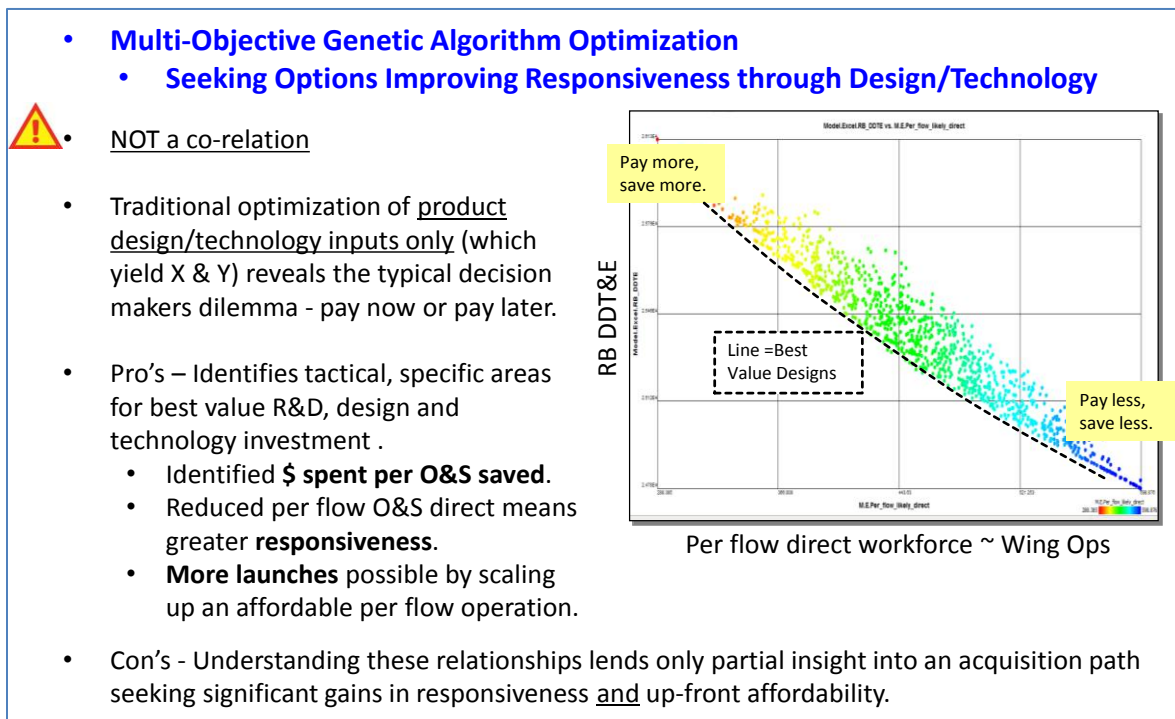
• Multi-Objective Genetic Algorithm Optimization
• Seeking Options Improving Responsiveness through Design/Technology

• NOT a co-relation

• Traditional optimization of product design/technology inputs only (which yield X & Y) reveals the typical decision makers dilemma - pay now or pay later.

• Pro's – Identifies tactical, specific areas for best value R&D, design and technology investment .
• Identified $ spent per O&S saved.
• Reduced per flow O&S direct means greater responsiveness.
• More launches possible by scaling up an affordable per flow operation.

Model.Excel.RB_DDTE vs. M.E.Per_flow_likely_direct

Pay more, save more.

RB DDT&E

Model.Excel.RB_DDTE

Line =Best Value Designs

Pay less, save less.

M.E.Per_flow_likely_direct

Per flow direct workforce ~ Wing Ops

• Con's - Understanding these relationships lends only partial insight into an acquisition path seeking significant gains in responsiveness and up-front affordability.